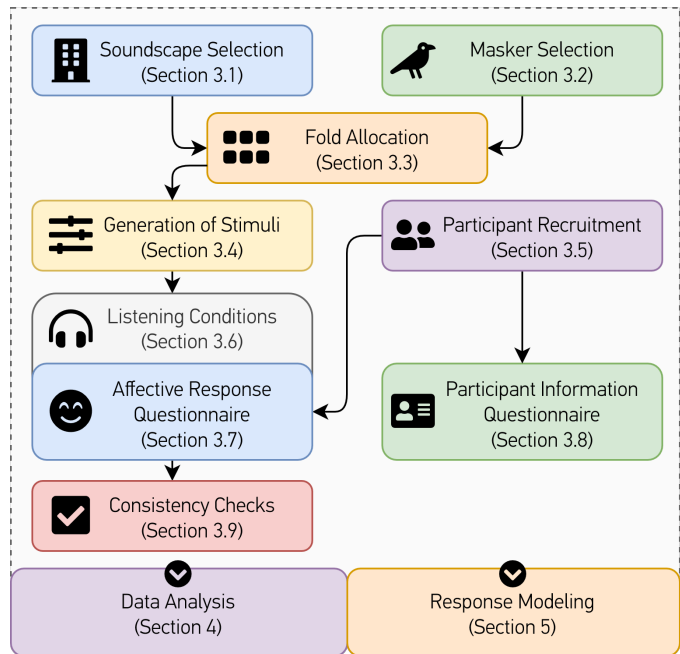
Soundscape Selection
(Section 3.1)

Masker Selection
(Section 3.2)

Fold Allocation
(Section 3.3)

Generation of Stimuli
(Section 3.4)

Participant Recruitment
(Section 3.5)

Listening Conditions
(Section 3.6)

Affective Response Questionnaire
(Section 3.7)

Participant Information Questionnaire
(Section 3.8)

Consistency Checks
(Section 3.9)

Data Analysis
(Section 4)

Response Modeling
(Section 5)